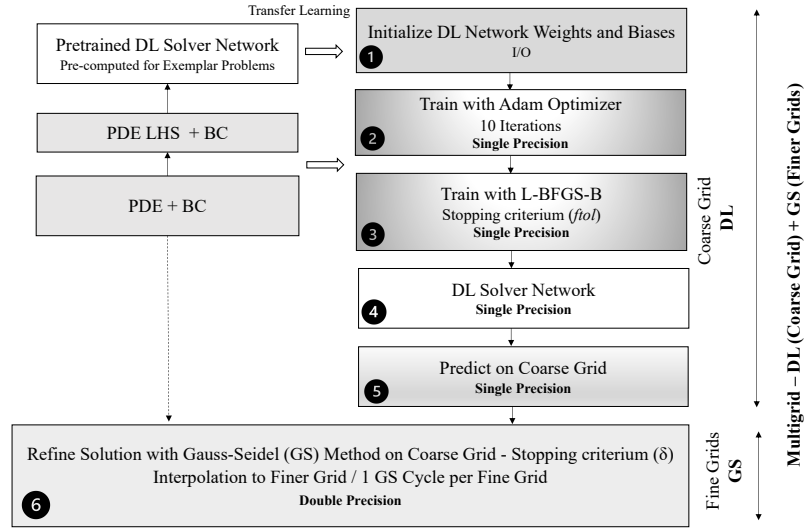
Pretrained DL Solver Network
Pre-computed for Exemplar Problems

PDE LHS + BC

PDE + BC

Transfer Learning

Initialize DL Network Weights and Biases
I/O
1

Train with Adam Optimizer
10 Iterations
Single Precision
2

Train with L-BFGS-B
Stopping criterium (*ftol*)
Single Precision
3

DL Solver Network
Single Precision
4

Predict on Coarse Grid
Single Precision
5

Refine Solution with Gauss-Seidel (GS) Method on Coarse Grid - Stopping criterium (δ)
Interpolation to Finer Grid / 1 GS Cycle per Fine Grid
Double Precision
6

Coarse Grid
DL

Fine Grids
GS

Multigrid – DL (Coarse Grid) + GS (Finer Grids)